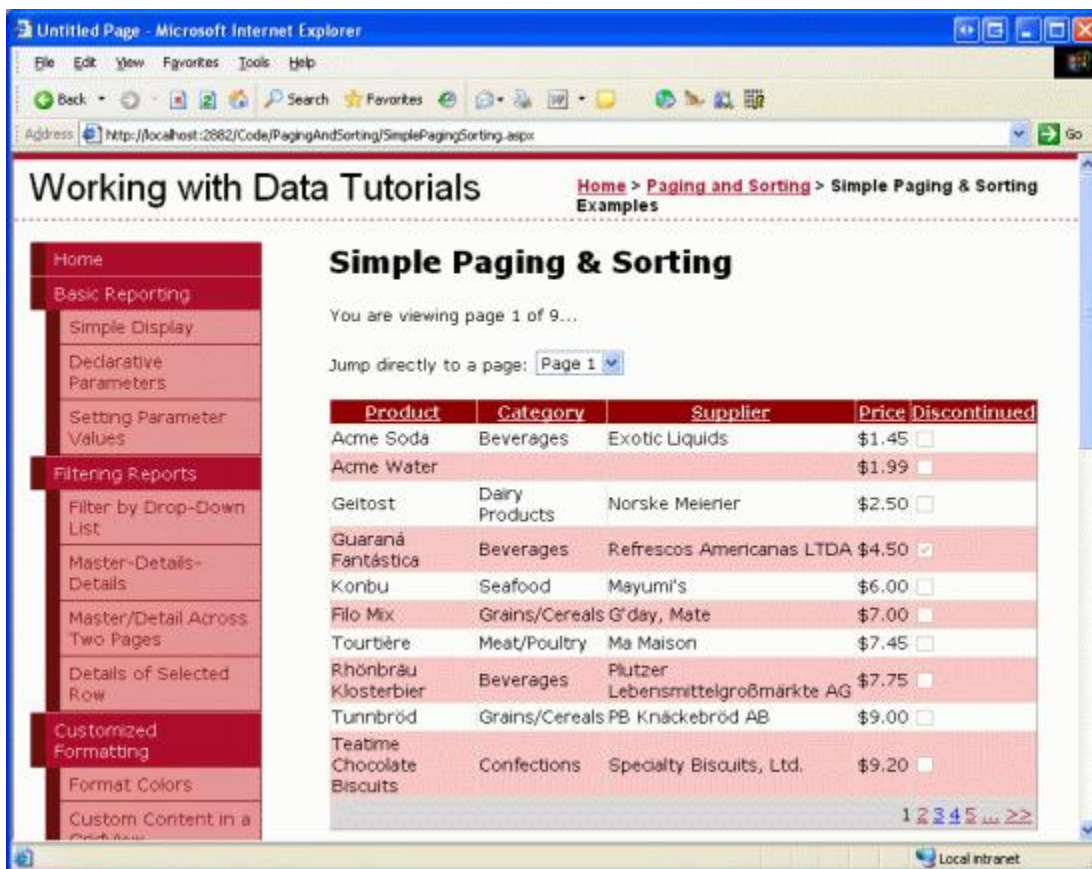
Untitled Page - Microsoft Internet Explorer

File Edit View Favorites Tools Help

Back Search Favorites

Address http://localhost:2882/Code/PagingAndSorting/SimplePagingSorting.aspx Go

Working with Data Tutorials

Home > Paging and Sorting > Simple Paging & Sorting Examples

Home
Basic Reporting
Simple Display
Declarative Parameters
Setting Parameter Values
Filtering Reports
Filter by Drop-Down List
Master-Details-Details
Master/Detail Across Two Pages
Details of Selected Row
Customized Formatting
Format Colors
Custom Content in a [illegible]

Simple Paging & Sorting

You are viewing page 1 of 9...

Jump directly to a page: Page 1

| Product | Category | Supplier | Price | Discontinued |
|---|---|---|---|---|
| Acme Soda | Beverages | Exotic Liquids | $1.45 | |
| Acme Water | | | $1.99 | |
| Geitost | Dairy Products | Norske Meierier | $2.50 | |
| Guaraná Fantástica | Beverages | Refrescos Americanas LTDA | $4.50 | |
| Konbu | Seafood | Mayumi's | $6.00 | |
| Filo Mix | Grains/Cereals | G'day, Mate | $7.00 | |
| Tourtière | Meat/Poultry | Ma Maison | $7.45 | |
| Rhönbräu Klosterbier | Beverages | Plutzer Lebensmittelgroßmärkte AG | $7.75 | |
| Tunnbröd | Grains/Cereals | PB Knäckebröd AB | $9.00 | |
| Teatime Chocolate Biscuits | Confections | Specialty Biscuits, Ltd. | $9.20 | |

1 2 3 4 5 ... >>

Local intranet